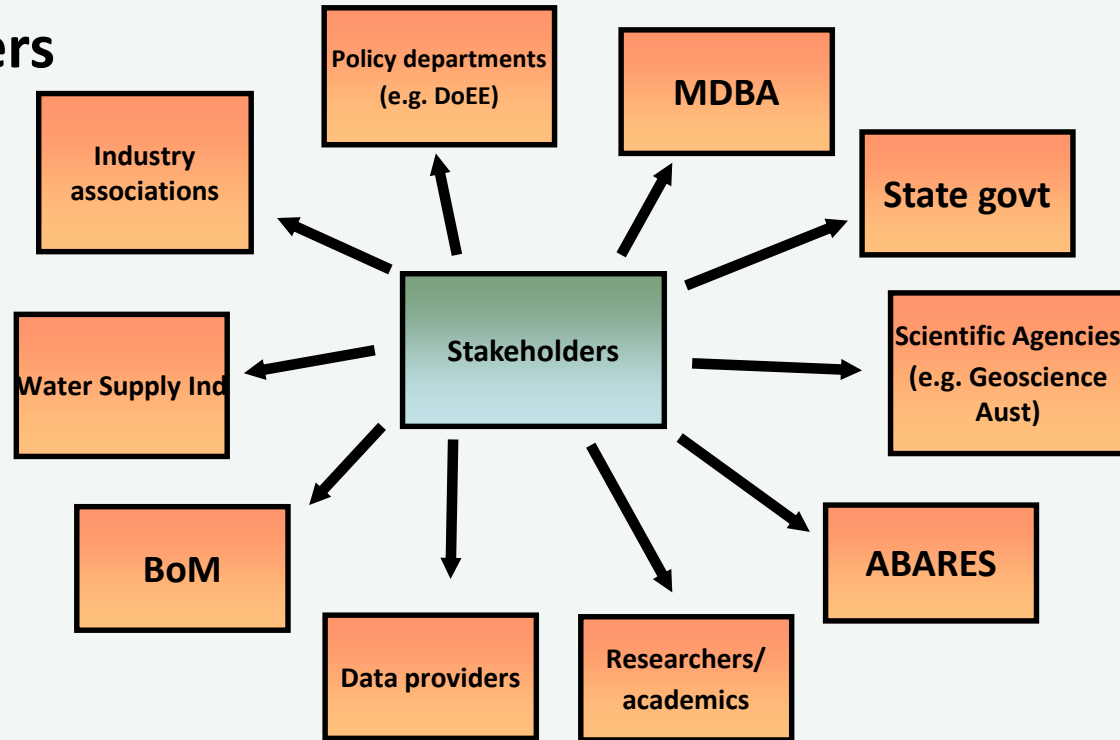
ers

Policy departments (e.g. DoEE)

MDBA

Industry associations

State govt

Stakeholders

Water Supply Ind

Scientific Agencies (e.g. Geoscience Aust)

BoM

ABARES

Data providers

Researchers/ academics